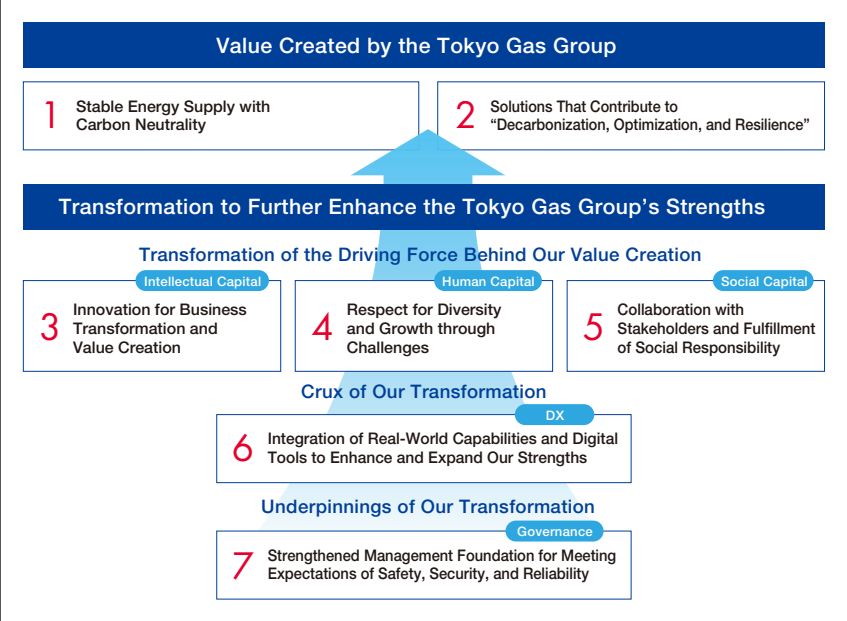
Value Created by the Tokyo Gas Group

1 Stable Energy Supply with Carbon Neutrality

2 Solutions That Contribute to “Decarbonization, Optimization, and Resilience”

Transformation to Further Enhance the Tokyo Gas Group’s Strengths

Transformation of the Driving Force Behind Our Value Creation

Intellectual Capital
3 Innovation for Business Transformation and Value Creation

Human Capital
4 Respect for Diversity and Growth through Challenges

Social Capital
5 Collaboration with Stakeholders and Fulfillment of Social Responsibility

Crux of Our Transformation

DX
6 Integration of Real-World Capabilities and Digital Tools to Enhance and Expand Our Strengths

Underpinnings of Our Transformation

Governance
7 Strengthened Management Foundation for Meeting Expectations of Safety, Security, and Reliability